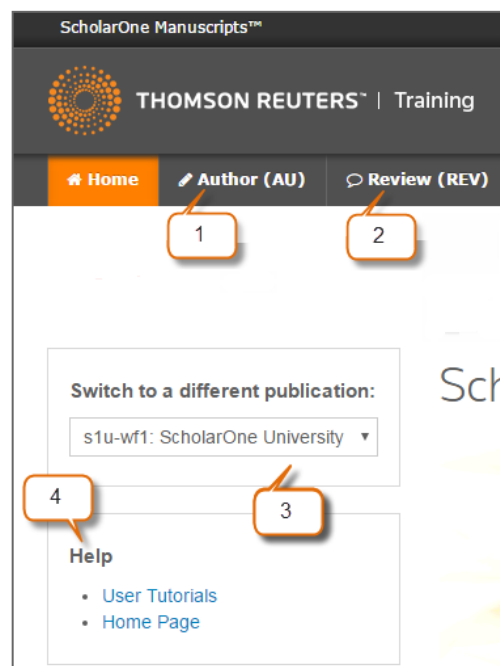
ScholarOne Manuscripts™

THOMSON REUTERS™ | Training

Home
Author (AU)
Review (REV)

1

2

Switch to a different publication:

s1u-wf1: ScholarOne University

3

4

Help

- User Tutorials
- Home Page

Sch